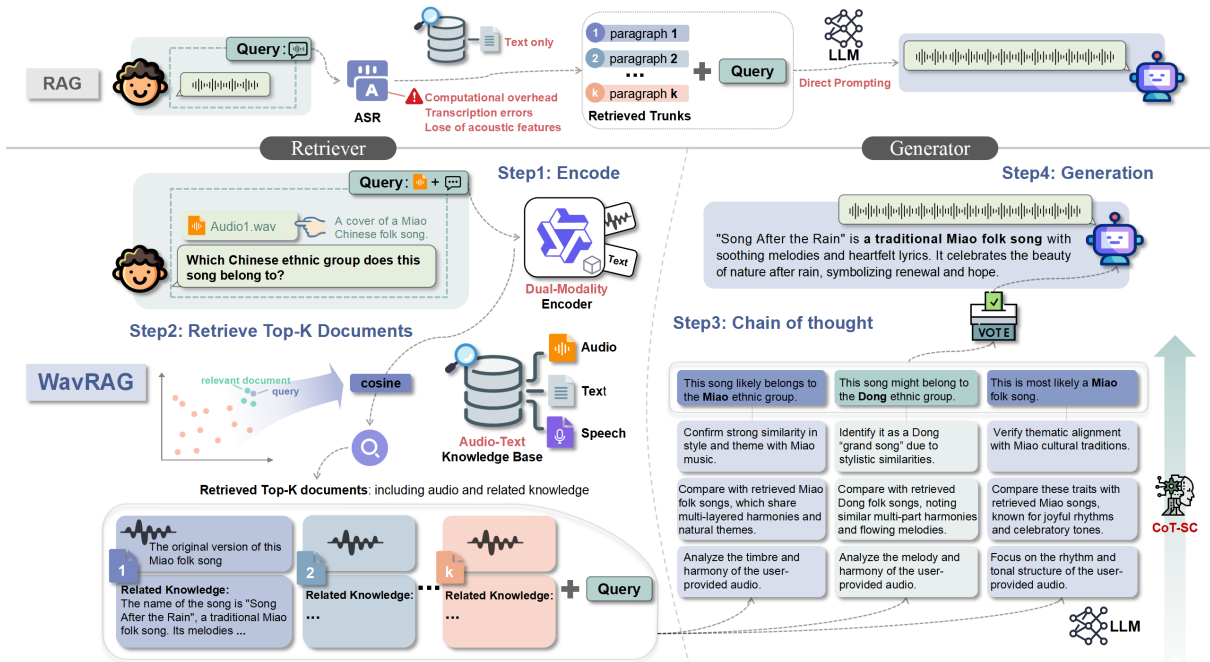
RAG

Query :

ASR

Text only

Computational overhead
Transcription errors
Lose of acoustic features

1 paragraph 1
2 paragraph 2
...
k paragraph k
Retrieved Trunks

Query

LLM

Direct Prompting

Retriever

Generator

Query :

Audio1.wav

A cover of a Miao Chinese folk song.

Which Chinese ethnic group does this song belong to?

Step1: Encode

Text

Dual-Modality Encoder

Step2: Retrieve Top-K Documents

WavRAG

relevant document

query

cosine

Audio

Text

Speech

Audio-Text Knowledge Base

Retrieved Top-K documents: including audio and related knowledge

The original version of this Miao folk song

1

Related Knowledge:
The name of the song is "Song After the Rain", a traditional Miao folk song. Its melodies ...

2

Related Knowledge:
...

k

Related Knowledge:
...

Query

Step4: Generation

"Song After the Rain" is a traditional Miao folk song with soothing melodies and heartfelt lyrics. It celebrates the beauty of nature after rain, symbolizing renewal and hope.

VOTE

Step3: Chain of thought

This song likely belongs to the Miao ethnic group.

This song might belong to the Dong ethnic group.

This is most likely a Miao folk song.

Confirm strong similarity in style and theme with Miao music.

Identify it as a Dong "grand song" due to stylistic similarities.

Verify thematic alignment with Miao cultural traditions.

Compare with retrieved Miao folk songs, which share multi-layered harmonies and natural themes.

Compare with retrieved Dong folk songs, noting similar multi-part harmonies and flowing melodies.

Compare these traits with retrieved Miao songs, known for joyful rhythms and celebratory tones.

Analyze the timbre and harmony of the user-provided audio.

Analyze the melody and harmony of the user-provided audio.

Focus on the rhythm and tonal structure of the user-provided audio.

CoT-SC

LLM